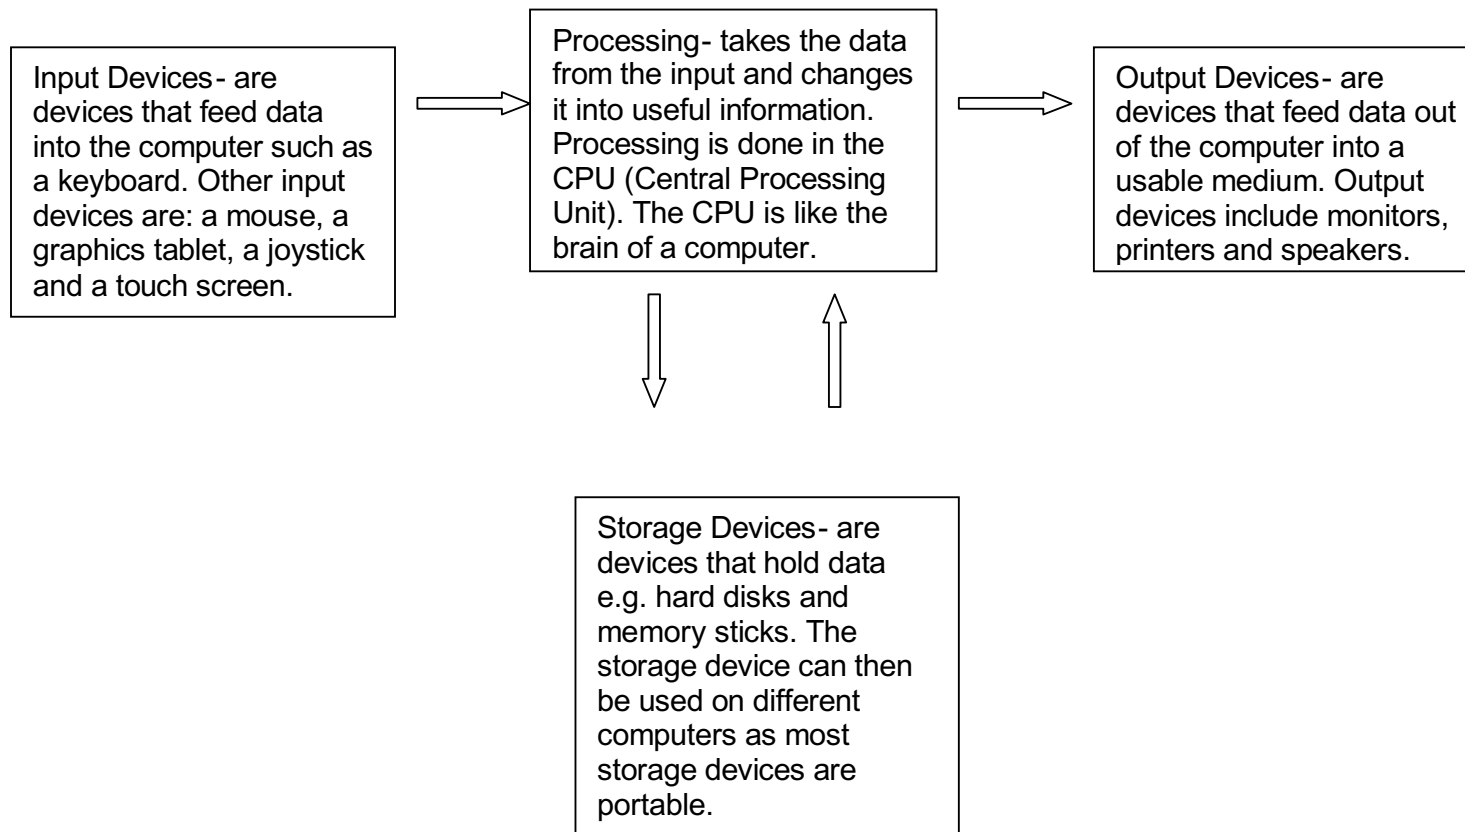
Input Devices- are devices that feed data into the computer such as a keyboard. Other input devices are: a mouse, a graphics tablet, a joystick and a touch screen.

Processing- takes the data from the input and changes it into useful information. Processing is done in the CPU (Central Processing Unit). The CPU is like the brain of a computer.

Output Devices- are devices that feed data out of the computer into a usable medium. Output devices include monitors, printers and speakers.

Storage Devices- are devices that hold data e.g. hard disks and memory sticks. The storage device can then be used on different computers as most storage devices are portable.